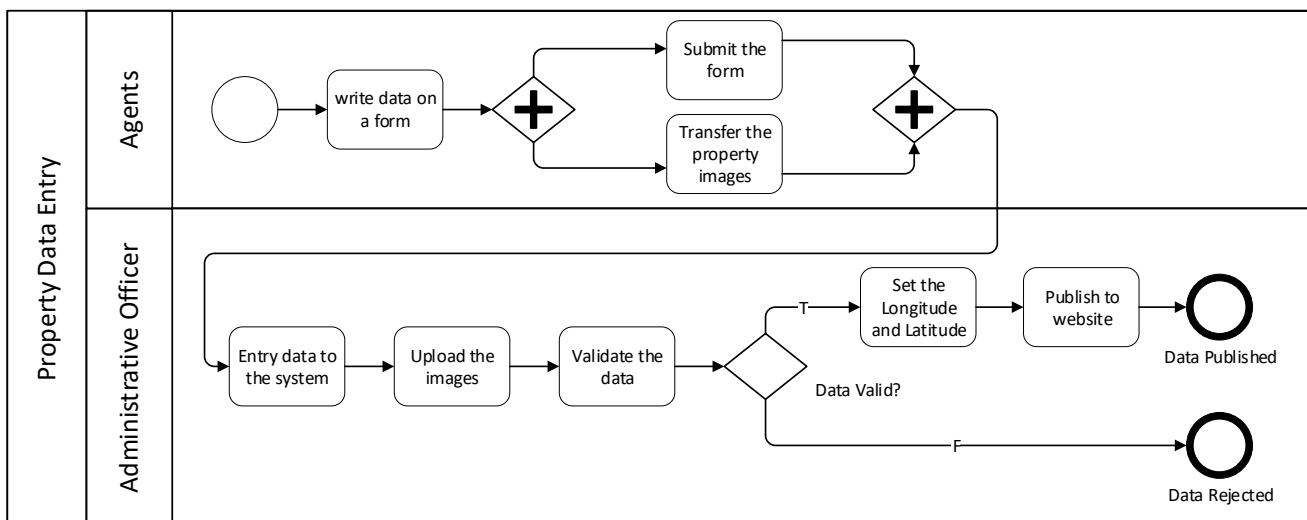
Property Data Entry

Agents

write data on a form

Submit the form

Transfer the property images

Administrative Officer

Entry data to the system

Upload the images

Validate the data

Data Valid?

T

Set the Longitude and Latitude

Publish to website

Data Published

F

Data Rejected